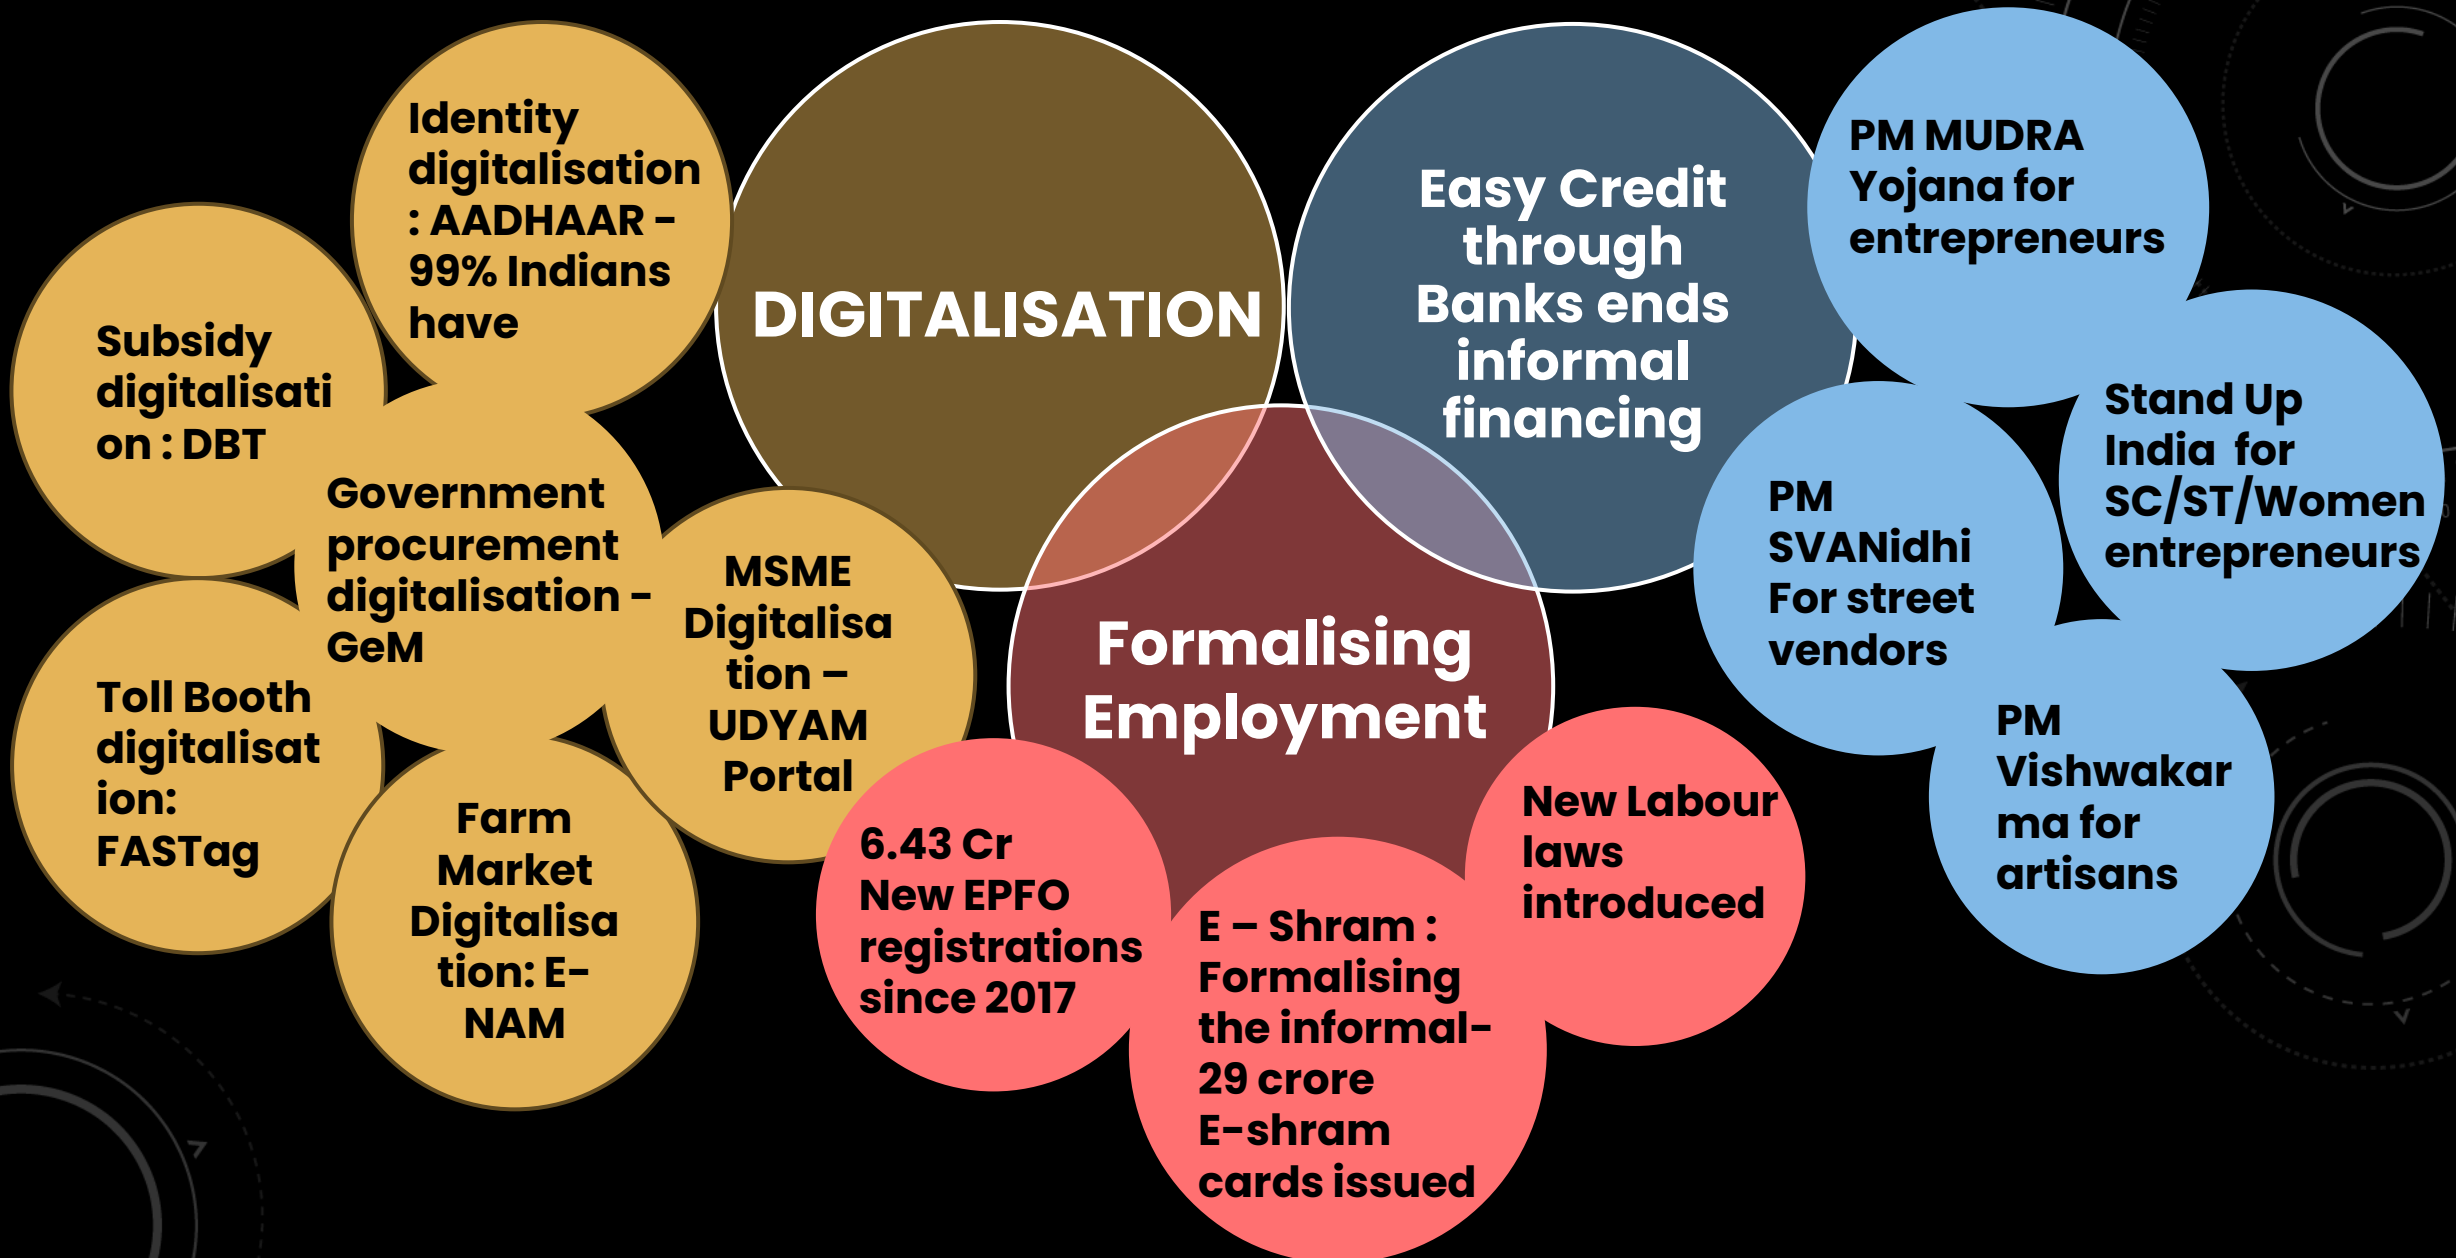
Identity digitalisation : AADHAAR - 99% Indians have

Subsidy digitalisati on : DBT

Government procurement digitalisation - GeM

Toll Booth digitalisat ion: FASTag

MSME Digitalisa tion – UDYAM Portal

Farm Market Digitalisa tion: E-NAM

DIGITALISATION

Easy Credit through Banks ends informal financing

Formalising Employment

6.43 Cr New EPFO registrations since 2017

E – Shram : Formalising the informal- 29 crore E-shram cards issued

New Labour laws introduced

PM MUDRA Yojana for entrepreneurs

Stand Up India for SC/ST/Women entrepreneurs

PM SVANidhi For street vendors

PM Vishwakar ma for artisans